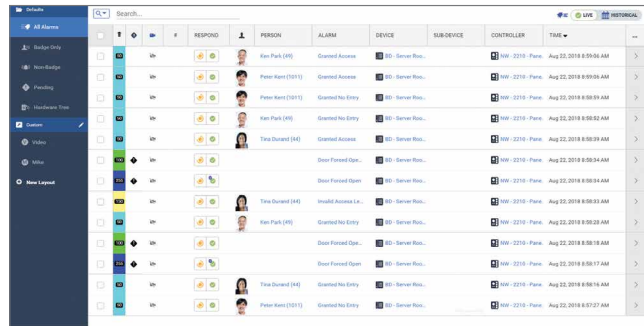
Defaults

All Alarms

Badge Only

Non-Badge

Pending

Hardware Tree

Custom

Video

Mike

New Layout

Search...

LIVE HISTORICAL

| | | | | # | RESPOND | | PERSON | ALARM | DEVICE | SUB-DEVICE | CONTROLLER | TIME | |
|---|---|---|---|---|---|---|---|---|---|---|---|---|---|
| | | 50 | | | | | Ken Park (49) | Granted Access | BD - Server Roo... | | NW - 2210 - Pane... | Aug 22, 2018 8:59:06 AM | > |
| | | 50 | | | | | Peter Kent (1011) | Granted Access | BD - Server Roo... | | NW - 2210 - Pane... | Aug 22, 2018 8:59:06 AM | > |
| | | 50 | | | | | Peter Kent (1011) | Granted No Entry | BD - Server Roo... | | NW - 2210 - Pane... | Aug 22, 2018 8:58:59 AM | > |
| | | 50 | | | | | Ken Park (49) | Granted No Entry | BD - Server Roo... | | NW - 2210 - Pane... | Aug 22, 2018 8:58:52 AM | > |
| | | 50 | | | | | Tina Durand (44) | Granted Access | BD - Server Roo... | | NW - 2210 - Pane... | Aug 22, 2018 8:58:39 AM | > |
| | | 100 | | | | | | Door Forced Ope... | BD - Server Roo... | | NW - 2210 - Pane... | Aug 22, 2018 8:58:34 AM | > |
| | | 250 | | | | | | Door Forced Open | BD - Server Roo... | | NW - 2210 - Pane... | Aug 22, 2018 8:58:34 AM | > |
| | | 100 | | | | | Tina Durand (44) | Invalid Access Le... | BD - Server Roo... | | NW - 2210 - Pane... | Aug 22, 2018 8:58:33 AM | > |
| | | 50 | | | | | Ken Park (49) | Granted No Entry | BD - Server Roo... | | NW - 2210 - Pane... | Aug 22, 2018 8:58:28 AM | > |
| | | 100 | | | | | | Door Forced Ope... | BD - Server Roo... | | NW - 2210 - Pane... | Aug 22, 2018 8:58:18 AM | > |
| | | 250 | | | | | | Door Forced Open | BD - Server Roo... | | NW - 2210 - Pane... | Aug 22, 2018 8:58:17 AM | > |
| | | 50 | | | | | Tina Durand (44) | Granted No Entry | BD - Server Roo... | | NW - 2210 - Pane... | Aug 22, 2018 8:58:16 AM | > |
| | | 50 | | | | | Peter Kent (1011) | Granted No Entry | BD - Server Roo... | | NW - 2210 - Pane... | Aug 22, 2018 8:57:27 AM | > |